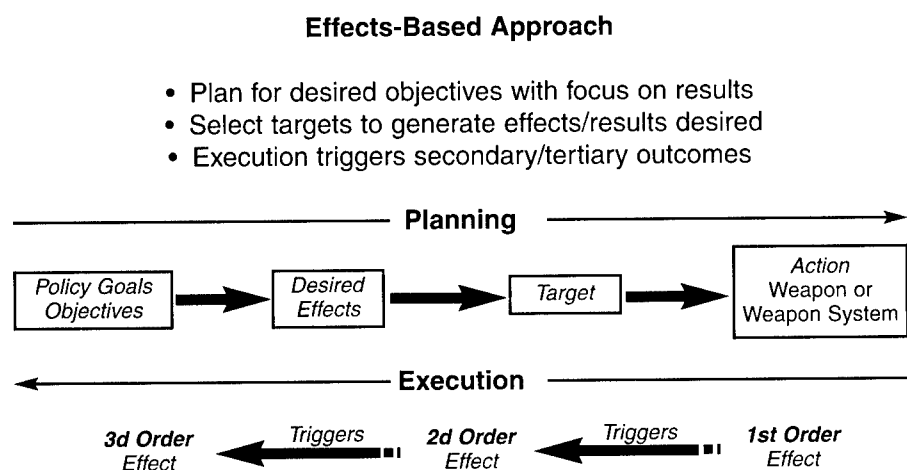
Effects-Based Approach

• Plan for desired objectives with focus on results
• Select targets to generate effects/results desired
• Execution triggers secondary/tertiary outcomes

Planning

Policy Goals Objectives

Desired Effects

Target

Action Weapon or Weapon System

Execution

3d Order Effect

Triggers

2d Order Effect

Triggers

1st Order Effect